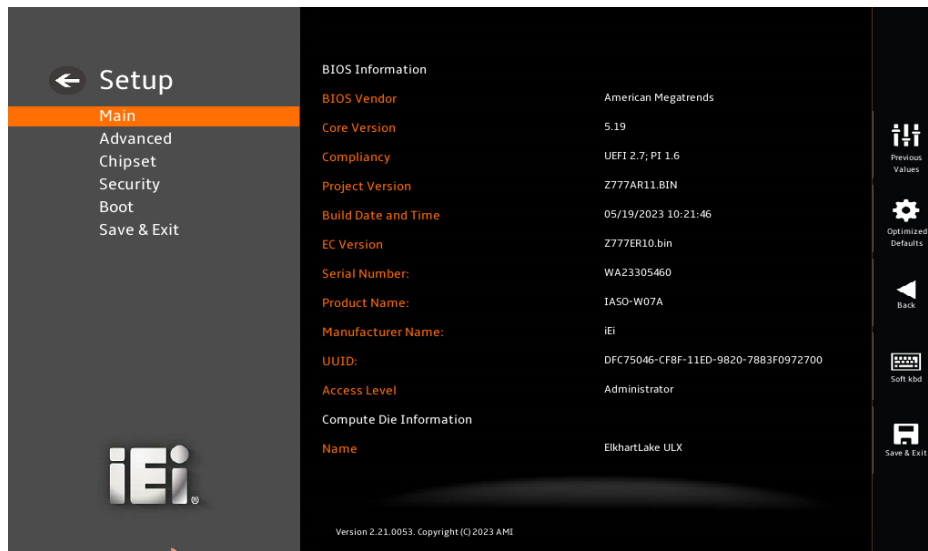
Setup
Main
Advanced
Chipset
Security
Boot
Save & Exit

BIOS Information

| | |
|---|---|
| BIOS Vendor | American Megatrends |
| Core Version | 5.19 |
| Compliancy | UEFI 2.7; PI 1.6 |
| Project Version | Z777AR11.BIN |
| Build Date and Time | 05/19/2023 10:21:46 |
| EC Version | Z777ER10.bin |
| Serial Number: | WA23305460 |
| Product Name: | IASO-W07A |
| Manufacturer Name: | iEi |
| UUID: | DFC75046-CF8F-11ED-9820-7883F0972700 |
| Access Level | Administrator |

Compute Die Information

| | |
|---|---|
| Name | ElkhartLake ULX |

Previous Values
Optimized Defaults
Back
Soft kbd
Save & Exit

iEi

Version 2.21.0053. Copyright (C) 2023 AMI